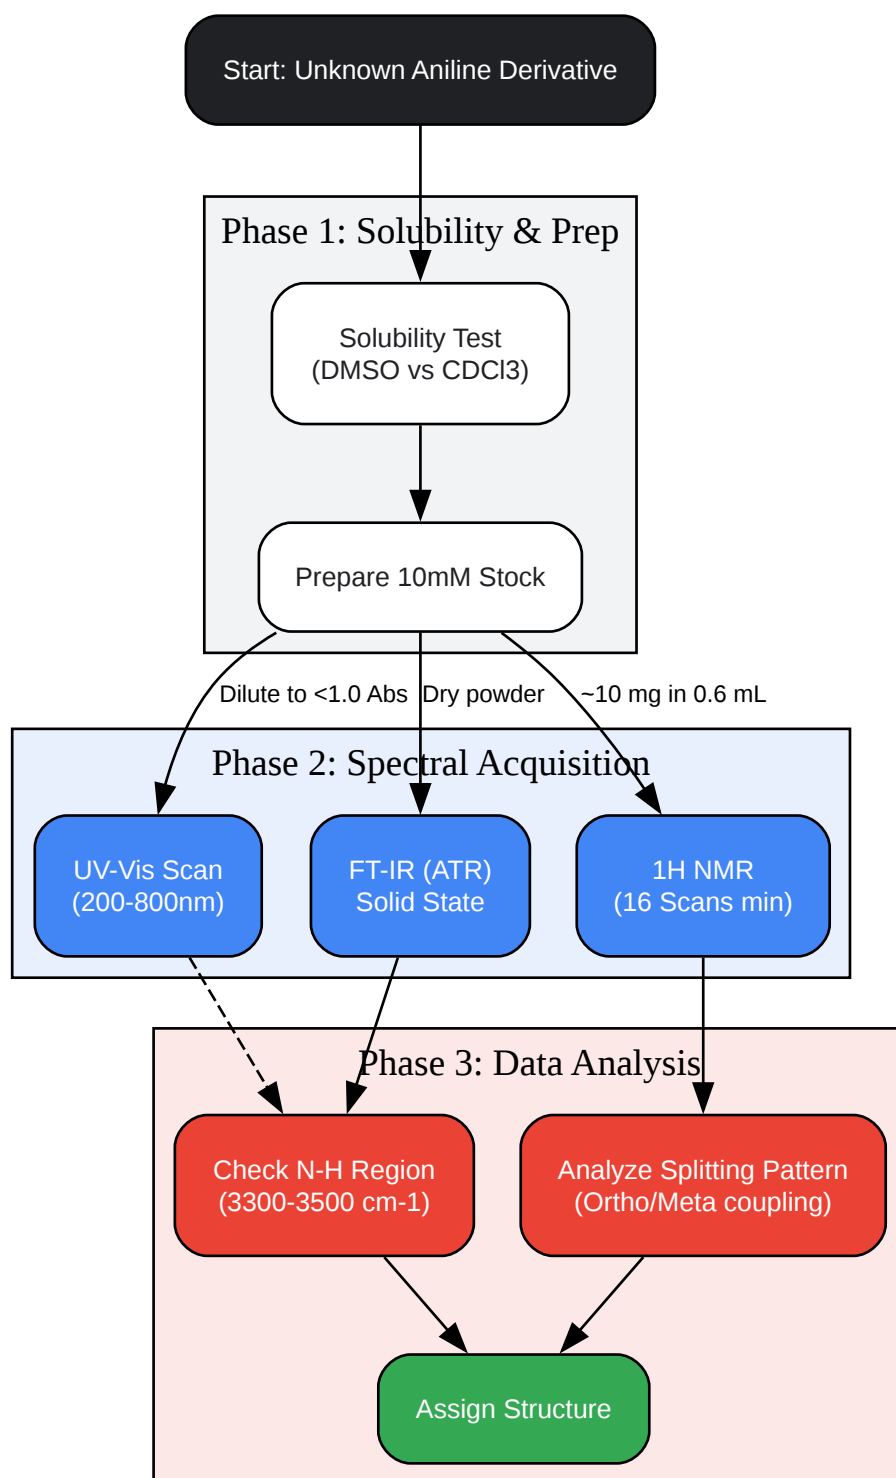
Start: Unknown Aniline Derivative

Phase 1: Solubility & Prep

Solubility Test (DMSO vs CDCl3)

Prepare 10mM Stock

Dilute to <1.0 Abs

Dry powder

~10 mg in 0.6 mL

Phase 2: Spectral Acquisition

UV-Vis Scan (200-800nm)

FT-IR (ATR) Solid State

1H NMR (16 Scans min)

Phase 3: Data Analysis

Check N-H Region (3300-3500 cm-1)

Analyze Splitting Pattern (Ortho/Meta coupling)

Assign Structure